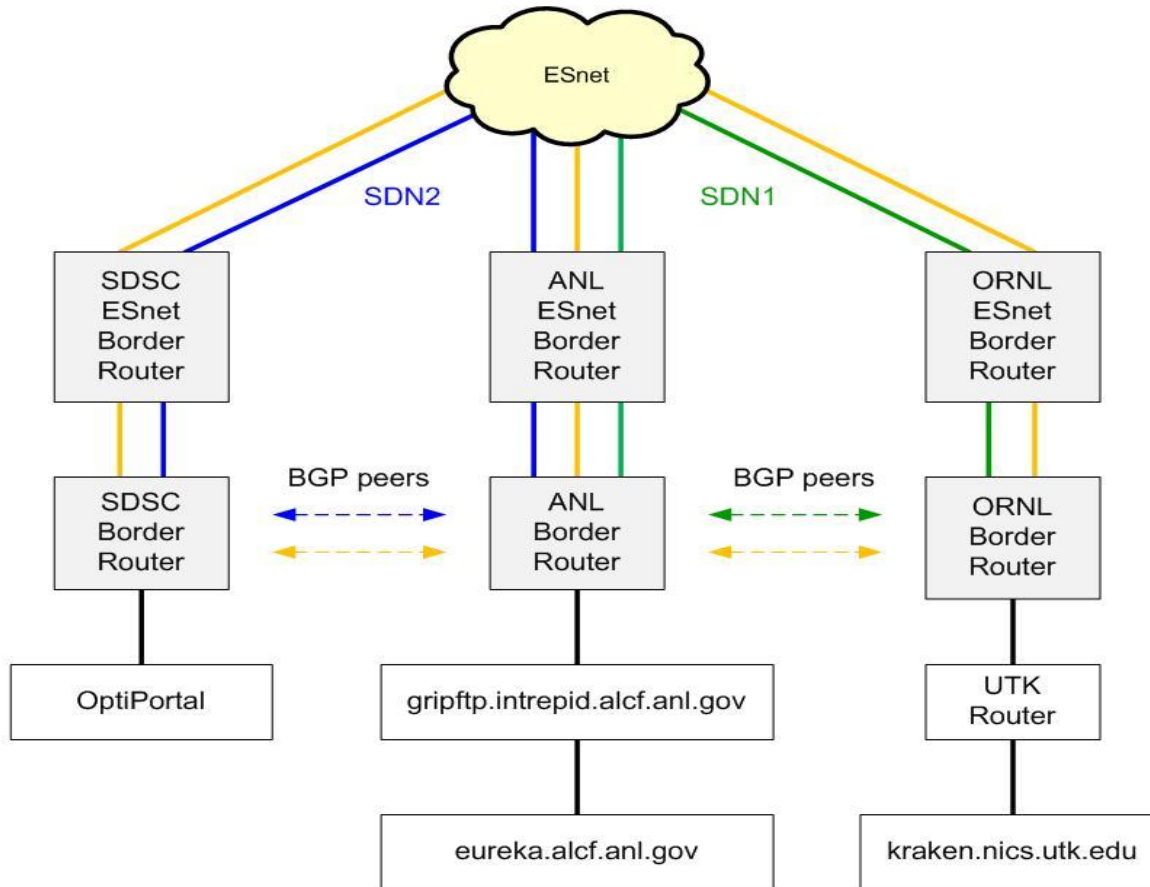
ESnet

SDN2

SDN1

SDSC
ESnet
Border
Router

ANL
ESnet
Border
Router

ORNL
ESnet
Border
Router

SDSC
Border
Router

BGP peers

ANL
Border
Router

BGP peers

ORNL
Border
Router

OptiPortal

gripftp.intrepid.alcf.anl.gov

UTK
Router

eureka.alcf.anl.gov

kraken.nics.utk.edu